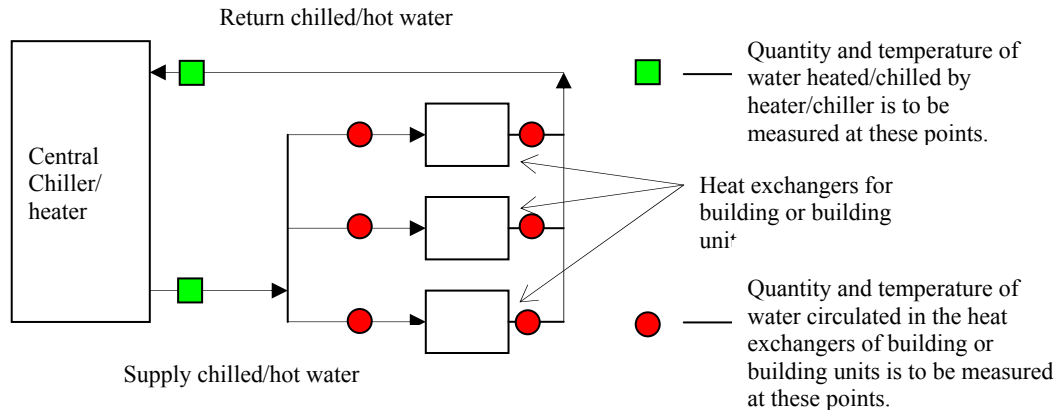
Return chilled/hot water

Central Chiller/ heater

Quantity and temperature of water heated/chilled by heater/chiller is to be measured at these points.

Heat exchangers for building or building unit

Quantity and temperature of water circulated in the heat exchangers of building or building units is to be measured at these points.

Supply chilled/hot water